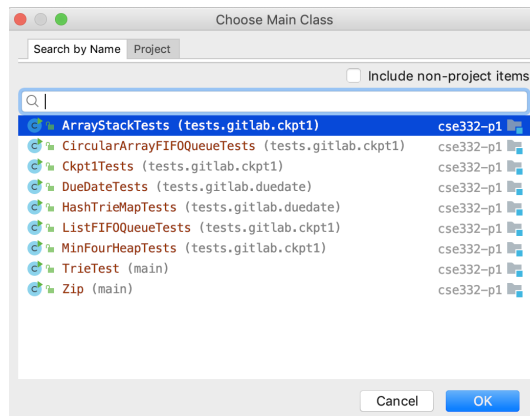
Choose Main Class

Search by Name | Project

Include non-project items

ArrayStackTests (tests.gitlab.ckpt1) cse332-p1
CircularArrayFIFOQueueTests (tests.gitlab.ckpt1) cse332-p1
Ckpt1Tests (tests.gitlab.ckpt1) cse332-p1
DueDateTests (tests.gitlab.duedate) cse332-p1
HashTrieMapTests (tests.gitlab.duedate) cse332-p1
ListFIFOQueueTests (tests.gitlab.ckpt1) cse332-p1
MinFourHeapTests (tests.gitlab.ckpt1) cse332-p1
TrieTest (main) cse332-p1
Zip (main) cse332-p1

Cancel OK